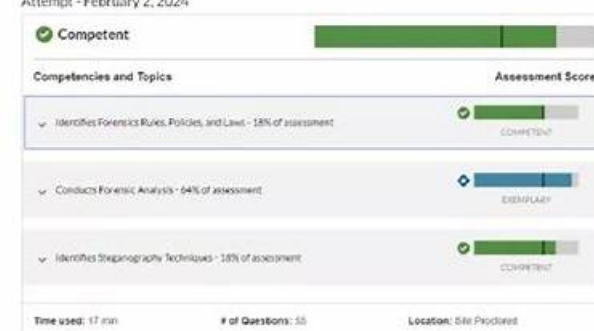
Attempt - February 2, 2024

Competent

Competencies and Topics

Assessment Score

Identifies Forensics Rules, Policies, and Laws - 18% of assessment

COMPETENT

Conducts Forensic Analysis - 64% of assessment

EXEMPLARY

Identifies Steganography Techniques - 18% of assessment

COMPETENT

Time used: 17 min

# of Questions: 55

Location: Site Proctored